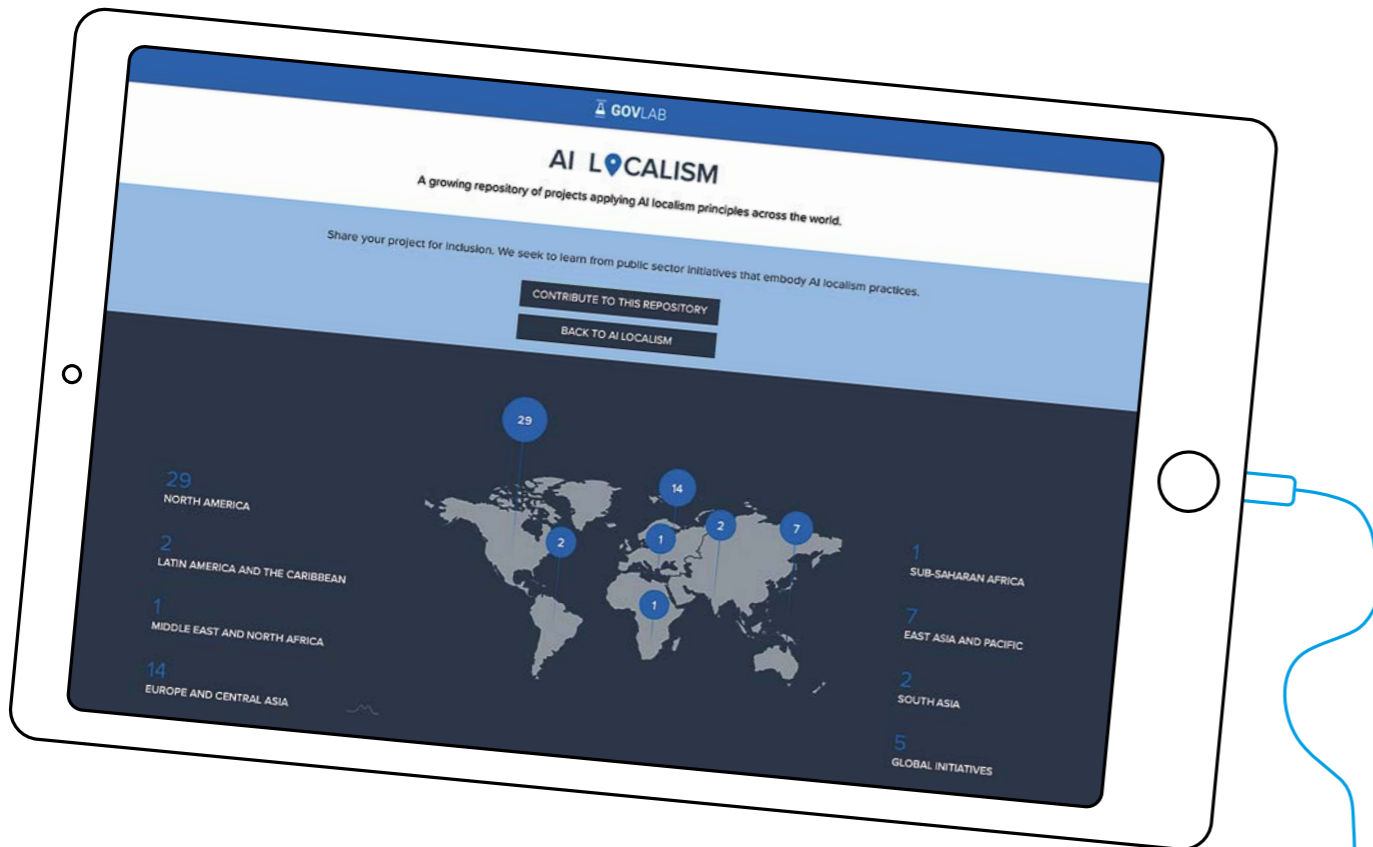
GOVLAB

AI LOCALISM

A growing repository of projects applying AI localism principles across the world.

Share your project for inclusion. We seek to learn from public sector initiatives that embody AI localism practices.

CONTRIBUTE TO THIS REPOSITORY

BACK TO AI LOCALISM

29

14

2

1

2

7

1

29
NORTH AMERICA

2
LATIN AMERICA AND THE CARIBBEAN

1
MIDDLE EAST AND NORTH AFRICA

14
EUROPE AND CENTRAL ASIA

1
SUB-SAHARAN AFRICA

7
EAST ASIA AND PACIFIC

2
SOUTH ASIA

5
GLOBAL INITIATIVES